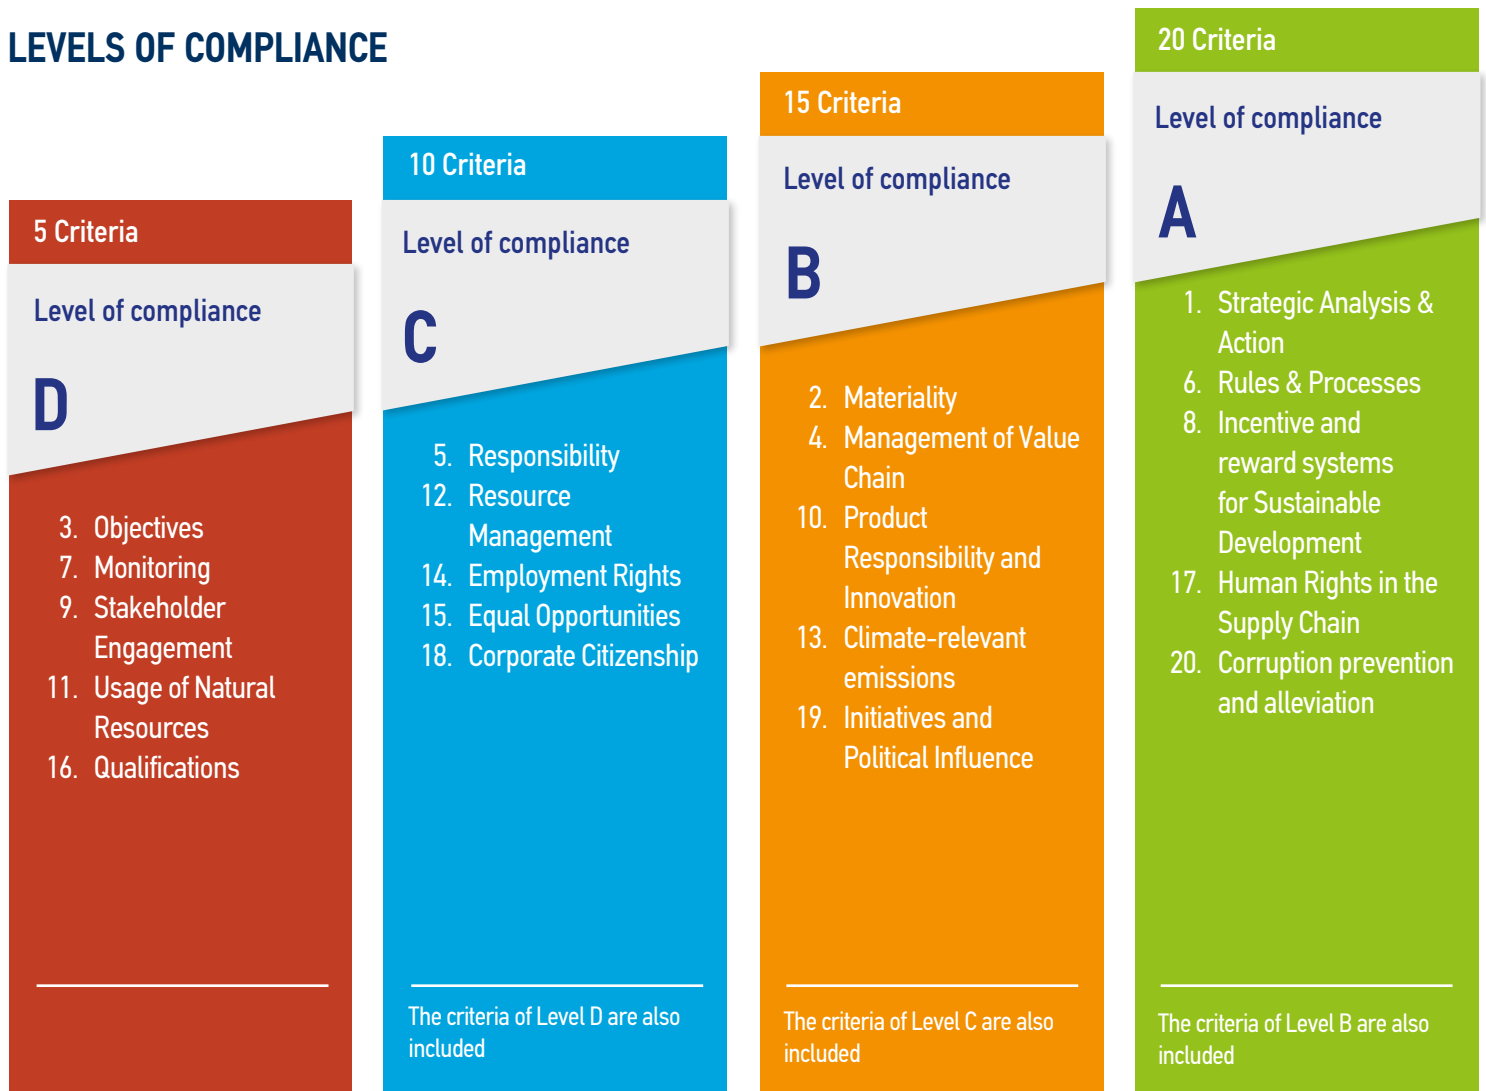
LEVELS OF COMPLIANCE

5 Criteria

Level of compliance

D

3. Objectives
7. Monitoring
9. Stakeholder Engagement
11. Usage of Natural Resources
16. Qualifications

10 Criteria

Level of compliance

C

5. Responsibility
12. Resource Management
14. Employment Rights
15. Equal Opportunities
18. Corporate Citizenship

The criteria of Level D are also included

15 Criteria

Level of compliance

B

2. Materiality
4. Management of Value Chain
10. Product Responsibility and Innovation
13. Climate-relevant emissions
19. Initiatives and Political Influence

The criteria of Level C are also included

20 Criteria

Level of compliance

A

1. Strategic Analysis & Action
6. Rules & Processes
8. Incentive and reward systems for Sustainable Development
17. Human Rights in the Supply Chain
20. Corruption prevention and alleviation

The criteria of Level B are also included